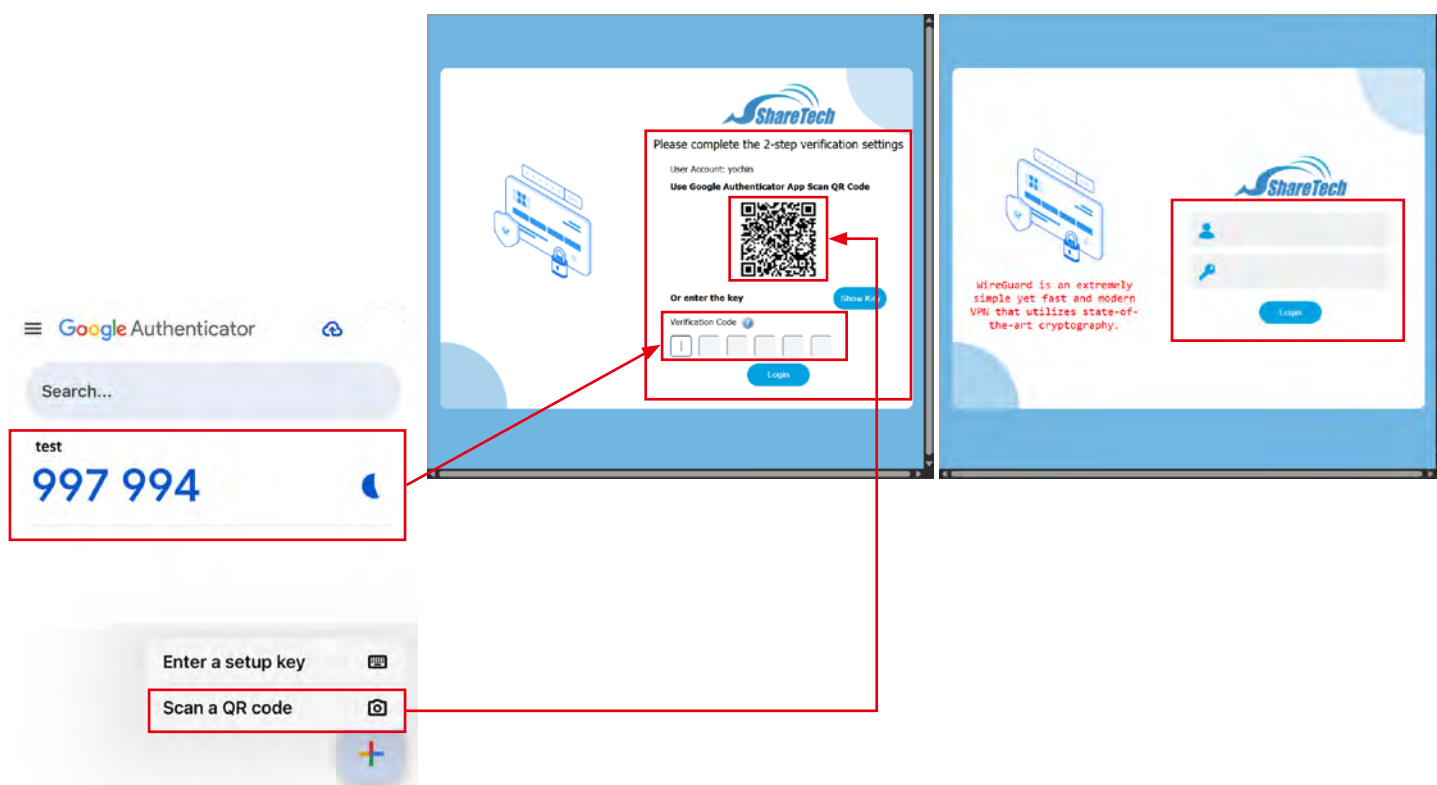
Google Authenticator

Search...

test

997 994

Enter a setup key

Scan a QR code

ShareTech

Please complete the 2-step verification settings

User Account: yochin

Use Google Authenticator App Scan QR Code

Or enter the key

Show Key

Verification Code

Login

ShareTech

WireGuard is an extremely simple yet fast and modern VPN that utilizes state-of-the-art cryptography.

Login